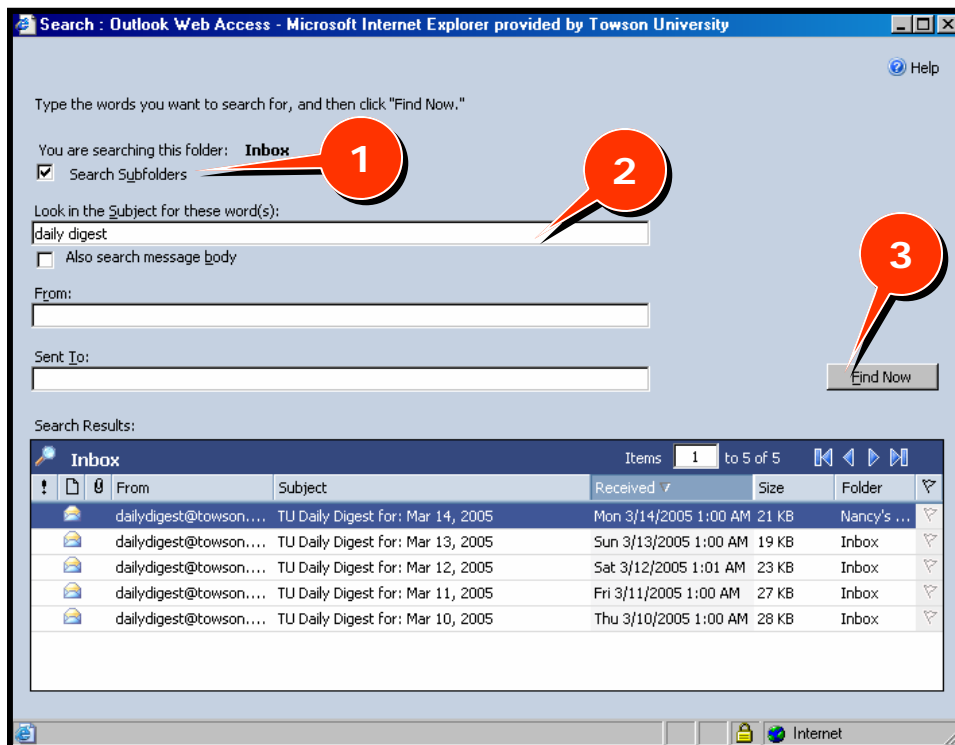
Search : Outlook Web Access - Microsoft Internet Explorer provided by Towson University

Help

Type the words you want to search for, and then click "Find Now."

You are searching this folder: Inbox

Search Subfolders

1

2

Look in the Subject for these word(s):

daily digest

Also search message body

From:

3

Sent To:

Find Now

Search Results:

Inbox

Items 1 to 5 of 5

| ! | | | From | Subject | Received | Size | Folder | |
|---|---|---|---|---|---|---|---|---|
| | | | dailydigest@towson.... | TU Daily Digest for: Mar 14, 2005 | Mon 3/14/2005 1:00 AM | 21 KB | Nancy's ... | |
| | | | dailydigest@towson.... | TU Daily Digest for: Mar 13, 2005 | Sun 3/13/2005 1:00 AM | 19 KB | Inbox | |
| | | | dailydigest@towson.... | TU Daily Digest for: Mar 12, 2005 | Sat 3/12/2005 1:01 AM | 23 KB | Inbox | |
| | | | dailydigest@towson.... | TU Daily Digest for: Mar 11, 2005 | Fri 3/11/2005 1:00 AM | 27 KB | Inbox | |
| | | | dailydigest@towson.... | TU Daily Digest for: Mar 10, 2005 | Thu 3/10/2005 1:00 AM | 28 KB | Inbox | |

Internet